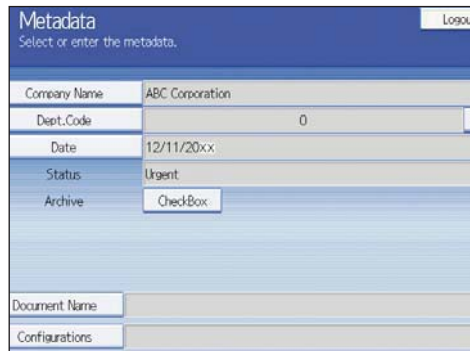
Metadata
Select or enter the metadata.

Logou

| Company Name | ABC Corporation |
|---|---|
| Dept.Code | 0 |
| Date | 12/11/20xx |
| Status | Urgent |
| Archive | CheckBox |

Document Name

Configurations